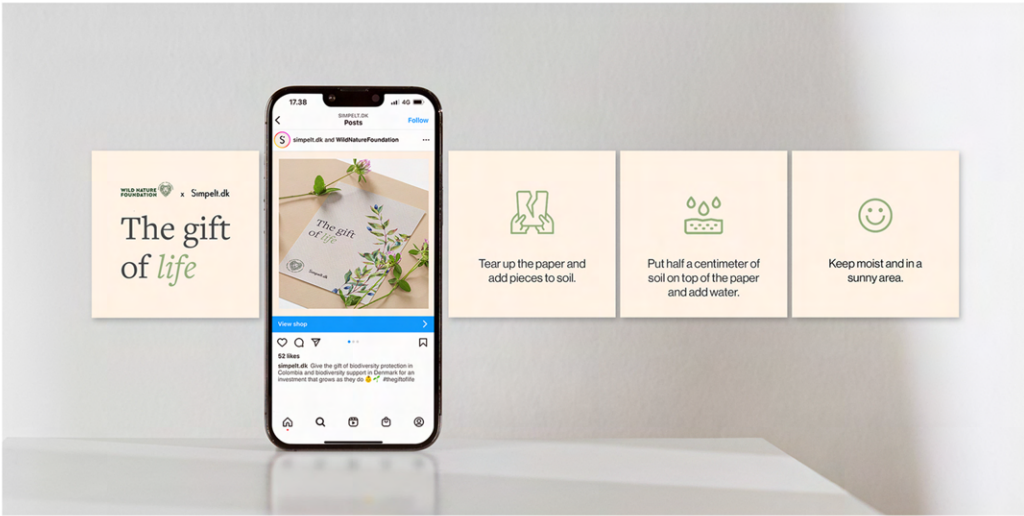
WILD NATURE FOUNDATION × Simpelt.dk

The gift of life

17.38

SIMPELT.DK
Posts

Follow

simpelt.dk and WildNatureFoundation

The gift of life

Simpelt.dk

View shop

52 likes

simpelt.dk Give the gift of biodiversity protection in Colombia and biodiversity support in Denmark for an investment that grows as they do #thegiftoflife

Tear up the paper and add pieces to soil.

Put half a centimeter of soil on top of the paper and add water.

Keep moist and in a sunny area.